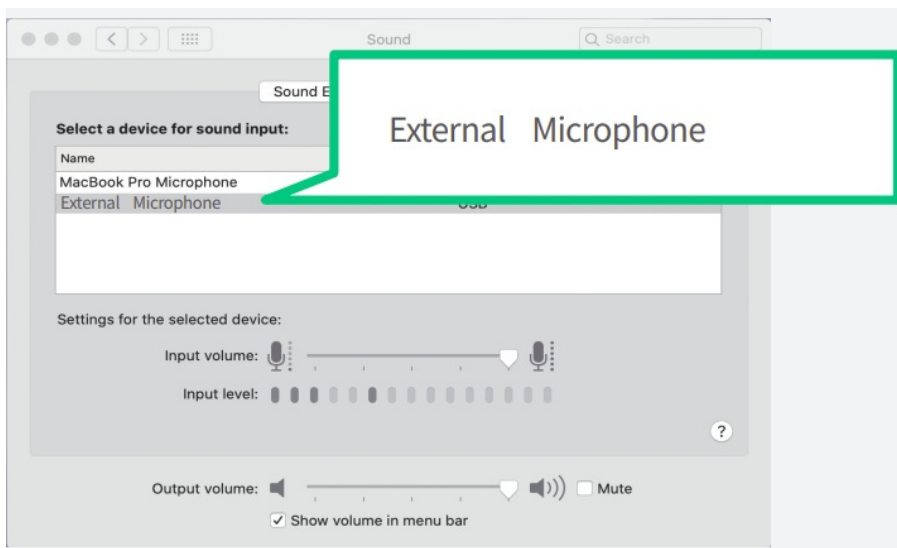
Sound

Search

Sound E

External Microphone

Select a device for sound input:

Name

MacBook Pro Microphone

External Microphone

USB

Settings for the selected device:

Input volume:

Input level:

?

Output volume:

Mute

✓ Show volume in menu bar